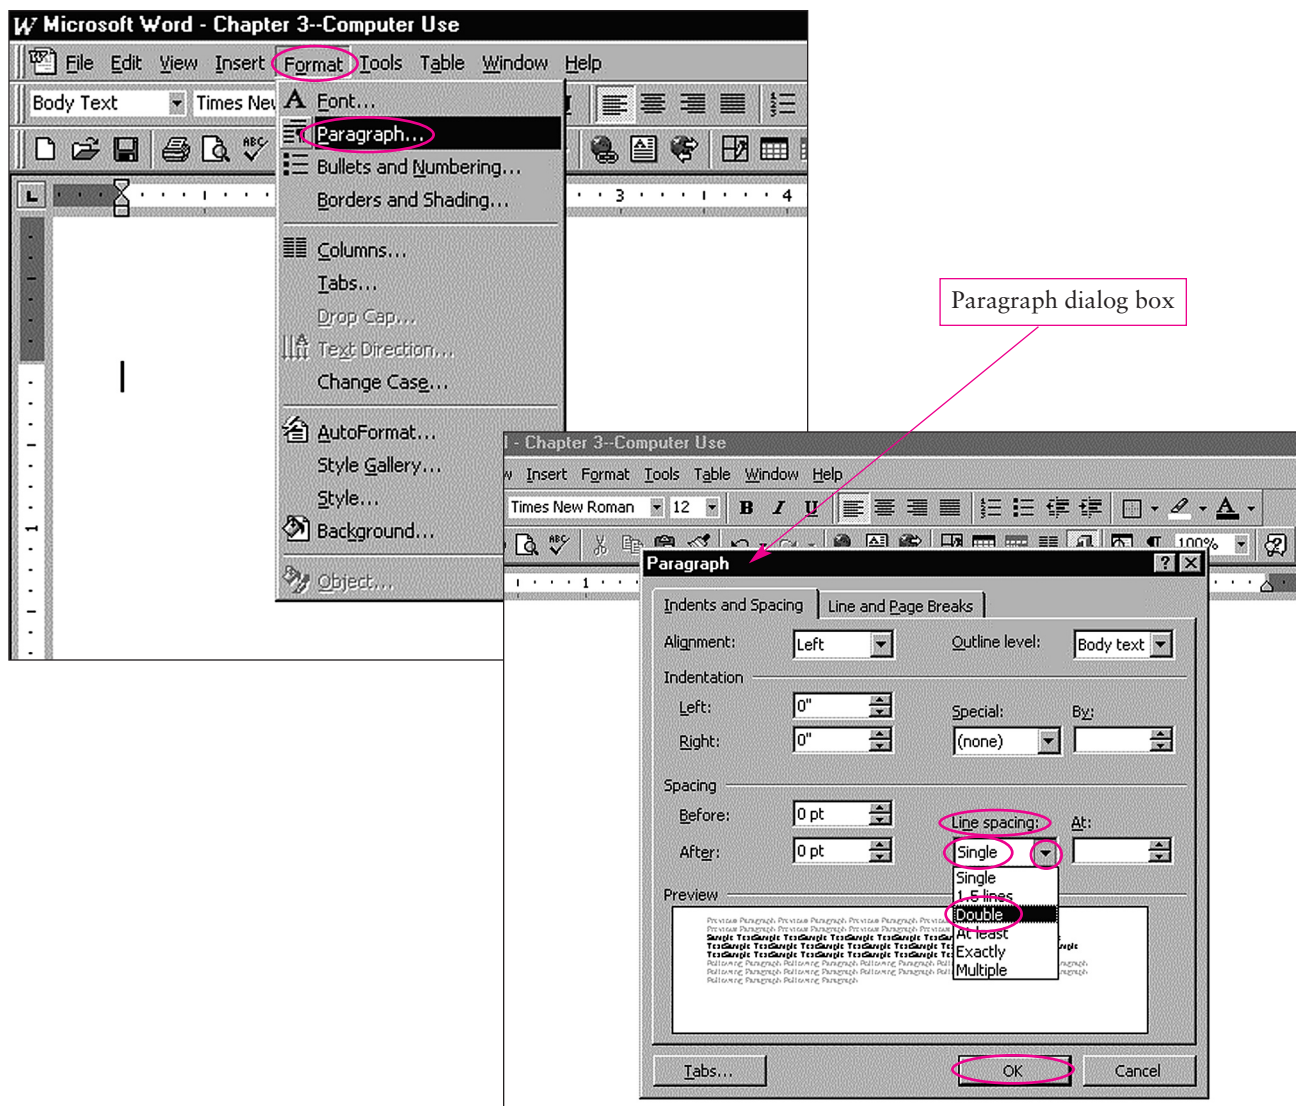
Microsoft Word - Chapter 3--Computer Use

File Edit View Insert Format Tools Table Window Help

Body Text Times New

Font...
Paragraph...
Bullets and Numbering...
Borders and Shading...
Columns...
Tabs...
Drop Cap...
Text Direction...
Change Case...
AutoFormat...
Style Gallery...
Style...
Background...
Object...

3 4

1

Paragraph dialog box

- Chapter 3--Computer Use

w Insert Format Tools Table Window Help

Times New Roman 12 B I U

100%

Paragraph

Indents and Spacing Line and Page Breaks

Alignment: Left Outline level: Body text

Indentation

Left: 0"

Right: 0"

Special: By:

(none)

Spacing

Before: 0 pt

After: 0 pt

Line spacing: At:

Single

Single
1.5 lines
Double
At least
Exactly
Multiple

Preview

Tabs... OK Cancel